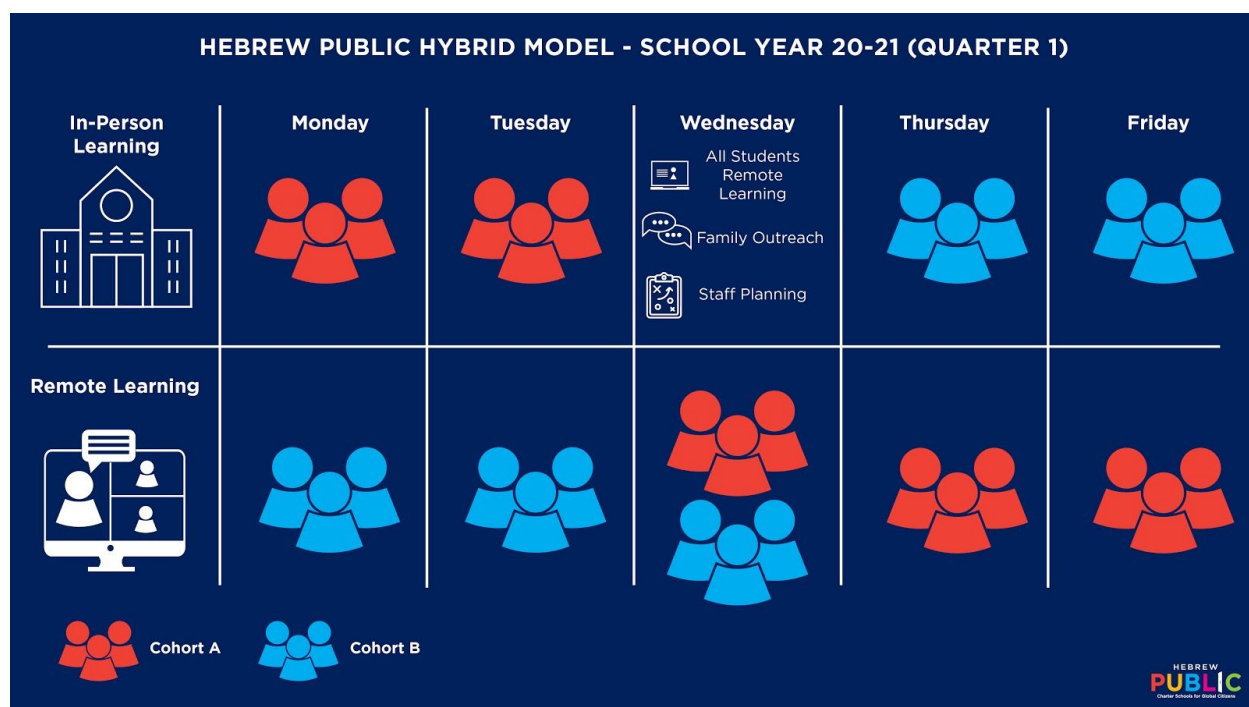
HEBREW PUBLIC HYBRID MODEL - SCHOOL YEAR 20-21 (QUARTER 1)

In-Person Learning

Monday

Tuesday

Wednesday

All Students Remote Learning

Family Outreach

Staff Planning

Thursday

Friday

Remote Learning

Cohort A

Cohort B

HEBREW PUBLIC
Charter Schools for Global Citizens